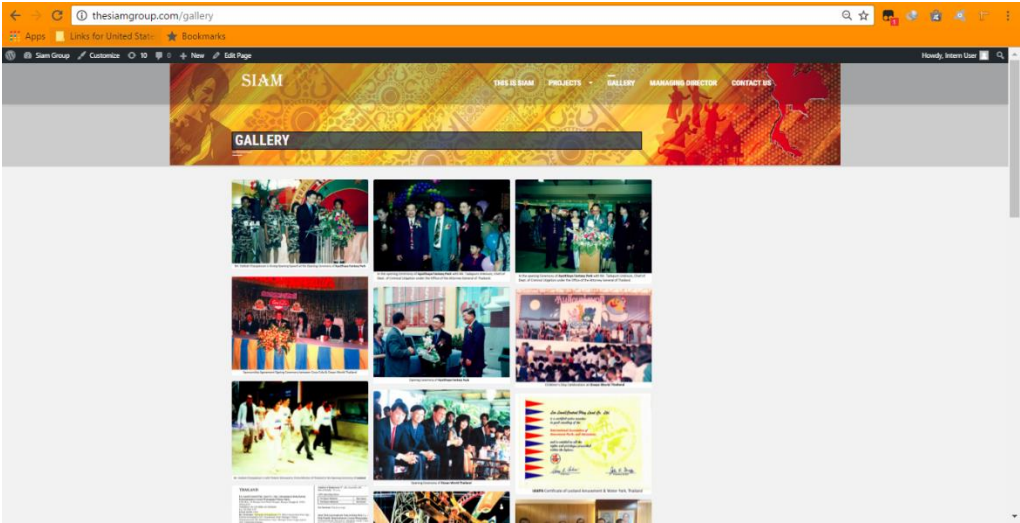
thesiamgroup.com/gallery

Apps Links for United State Bookmarks

Siam Group Customize 10 0 New Edit Page

Howdy, Intern User

SIAM

THIS IS SIAM PROJECTS GALLERY MANAGING DIRECTOR CONTACT US

GALLERY

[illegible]

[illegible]

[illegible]

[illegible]

Opening Ceremony of SiamPrayai Fantasy Park

Children's Day Celebration at Ocean World Thailand

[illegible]

Opening Ceremony of Ocean World Thailand

IAAPA Certificate of Leisure Amusement & Water Park, Thailand